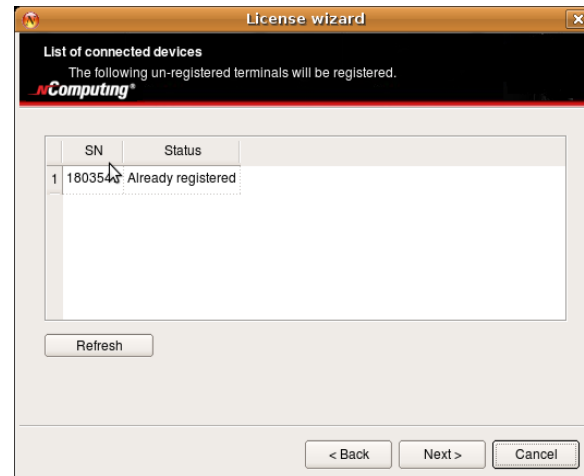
License wizard

List of connected devices
The following un-registered terminals will be registered.
nComputing®

| | SN | Status |
|---|---|---|
| 1 | 180354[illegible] | Already registered |

Refresh

< Back
Next >
Cancel